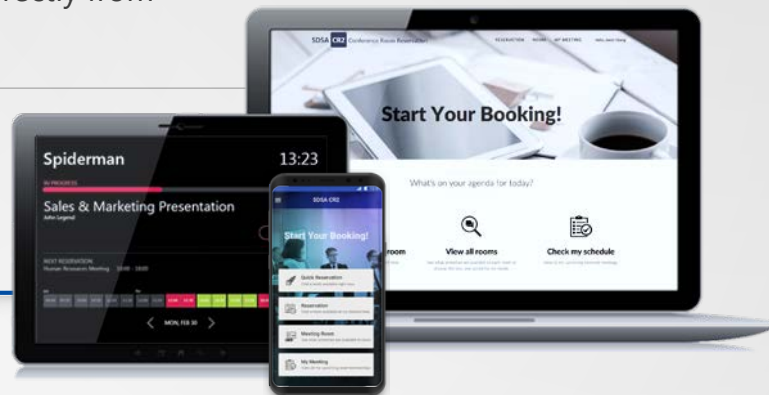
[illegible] from

SDSA CR2 Conference Room Reservation

RESERVATION HOME MY MEETING

Start Your Booking!

What's on your agenda for today?

room

View all rooms

Check my schedule

Spiderman

13:23

IN PROGRESS

Sales & Marketing Presentation

John Legend

NEXT RESERVATION

Human Resources Meeting 10:00 - 13:00

MON, FEB 20

SDSA CR2

Start Your Booking!

Quick Reservation

Reservation

Meeting Room

My Meeting